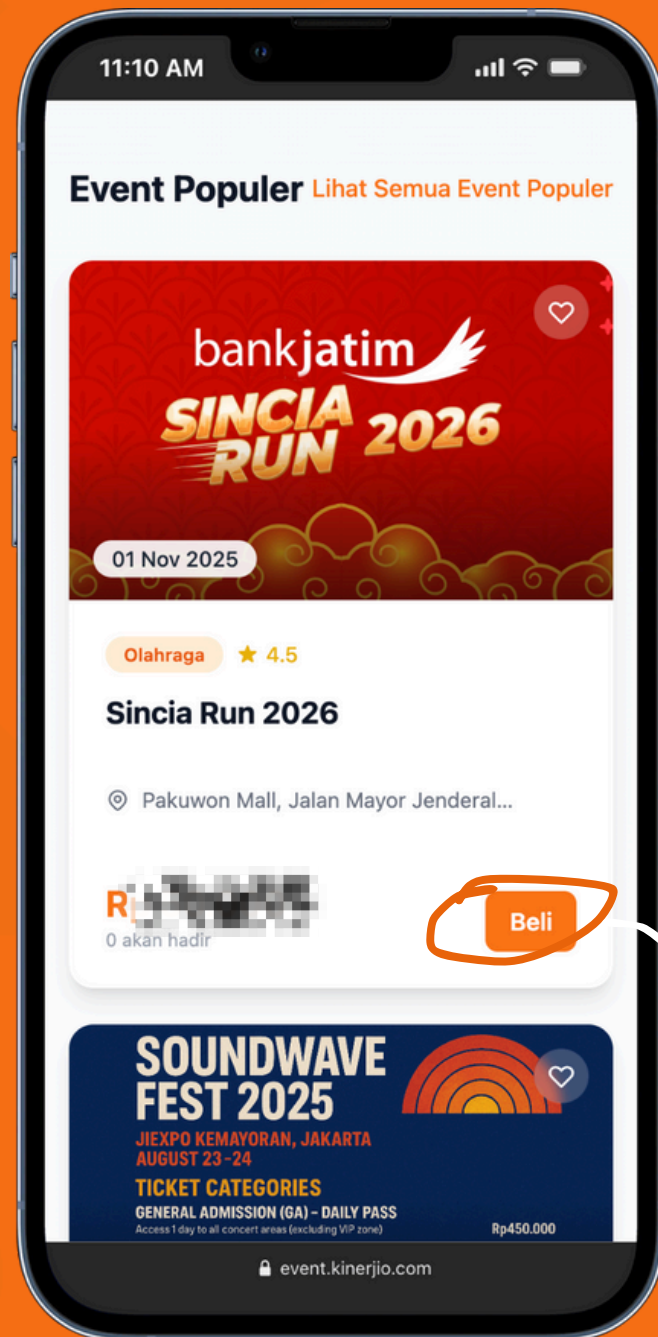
11:10 AM

Event Populer Lihat Semua Event Populer

bankjatim
SINCIA RUN 2026

01 Nov 2025

Olahraga ★ 4.5

Sincia Run 2026

Pakuwon Mall, Jalan Mayor Jenderal...

R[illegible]
0 akan hadir

Beli

SOUNDWAVE FEST 2025
JIEXPO KEMAYORAN, JAKARTA
AUGUST 23-24
TICKET CATEGORIES
GENERAL ADMISSION (GA) - DAILY PASS
Access 1 day to all concert areas (excluding VIP zone)
Rp450.000

event.kinerjio.com